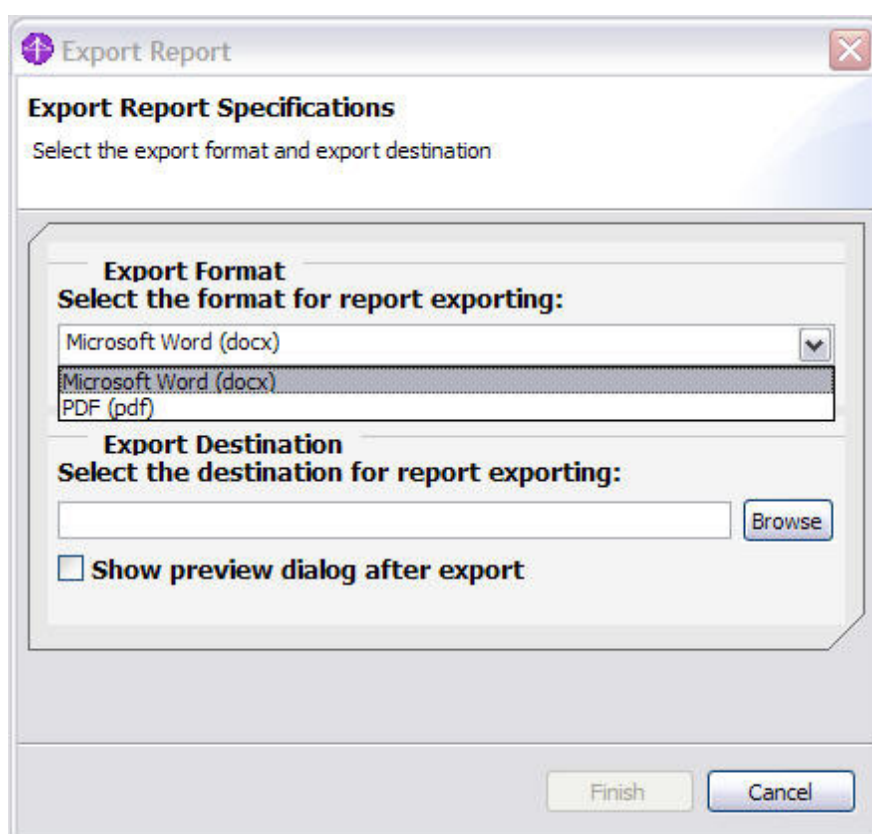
Export Report

Export Report Specifications

Select the export format and export destination

Export Format

Select the format for report exporting:

Microsoft Word (docx)

Microsoft Word (docx)

PDF (pdf)

Export Destination

Select the destination for report exporting:

Browse

Show preview dialog after export

Finish

Cancel